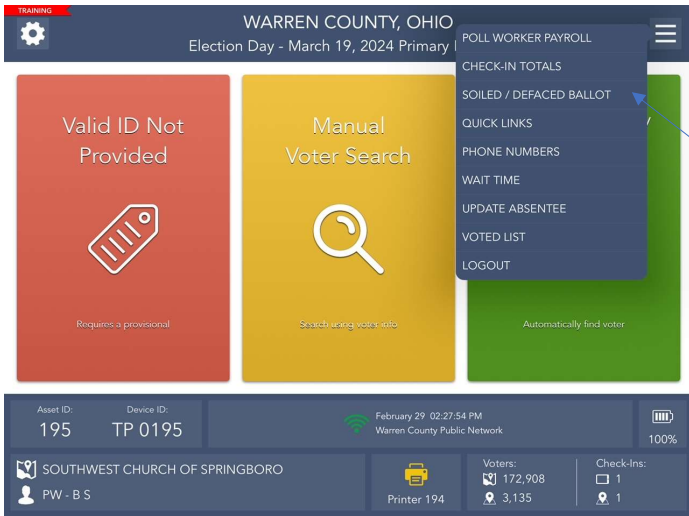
TRAINING

WARREN COUNTY, OHIO

Election Day - March 19, 2024 Primary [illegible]

POLL WORKER PAYROLL
CHECK-IN TOTALS
SOILED / DEFACED BALLOT
QUICK LINKS
PHONE NUMBERS
WAIT TIME
UPDATE ABSENTEE
VOTED LIST
LOGOUT

Valid ID Not Provided

Requires a provisional

Manual Voter Search

Search using voter info

Automatically find voter

Asset ID: 195

Device ID: TP 0195

February 29 02:27:54 PM
Warren County Public Network

100%

SOUTHWEST CHURCH OF SPRINGBORO

PW - B S

Printer 194

Voters:
172,908
3,135

Check-Ins:
1
1